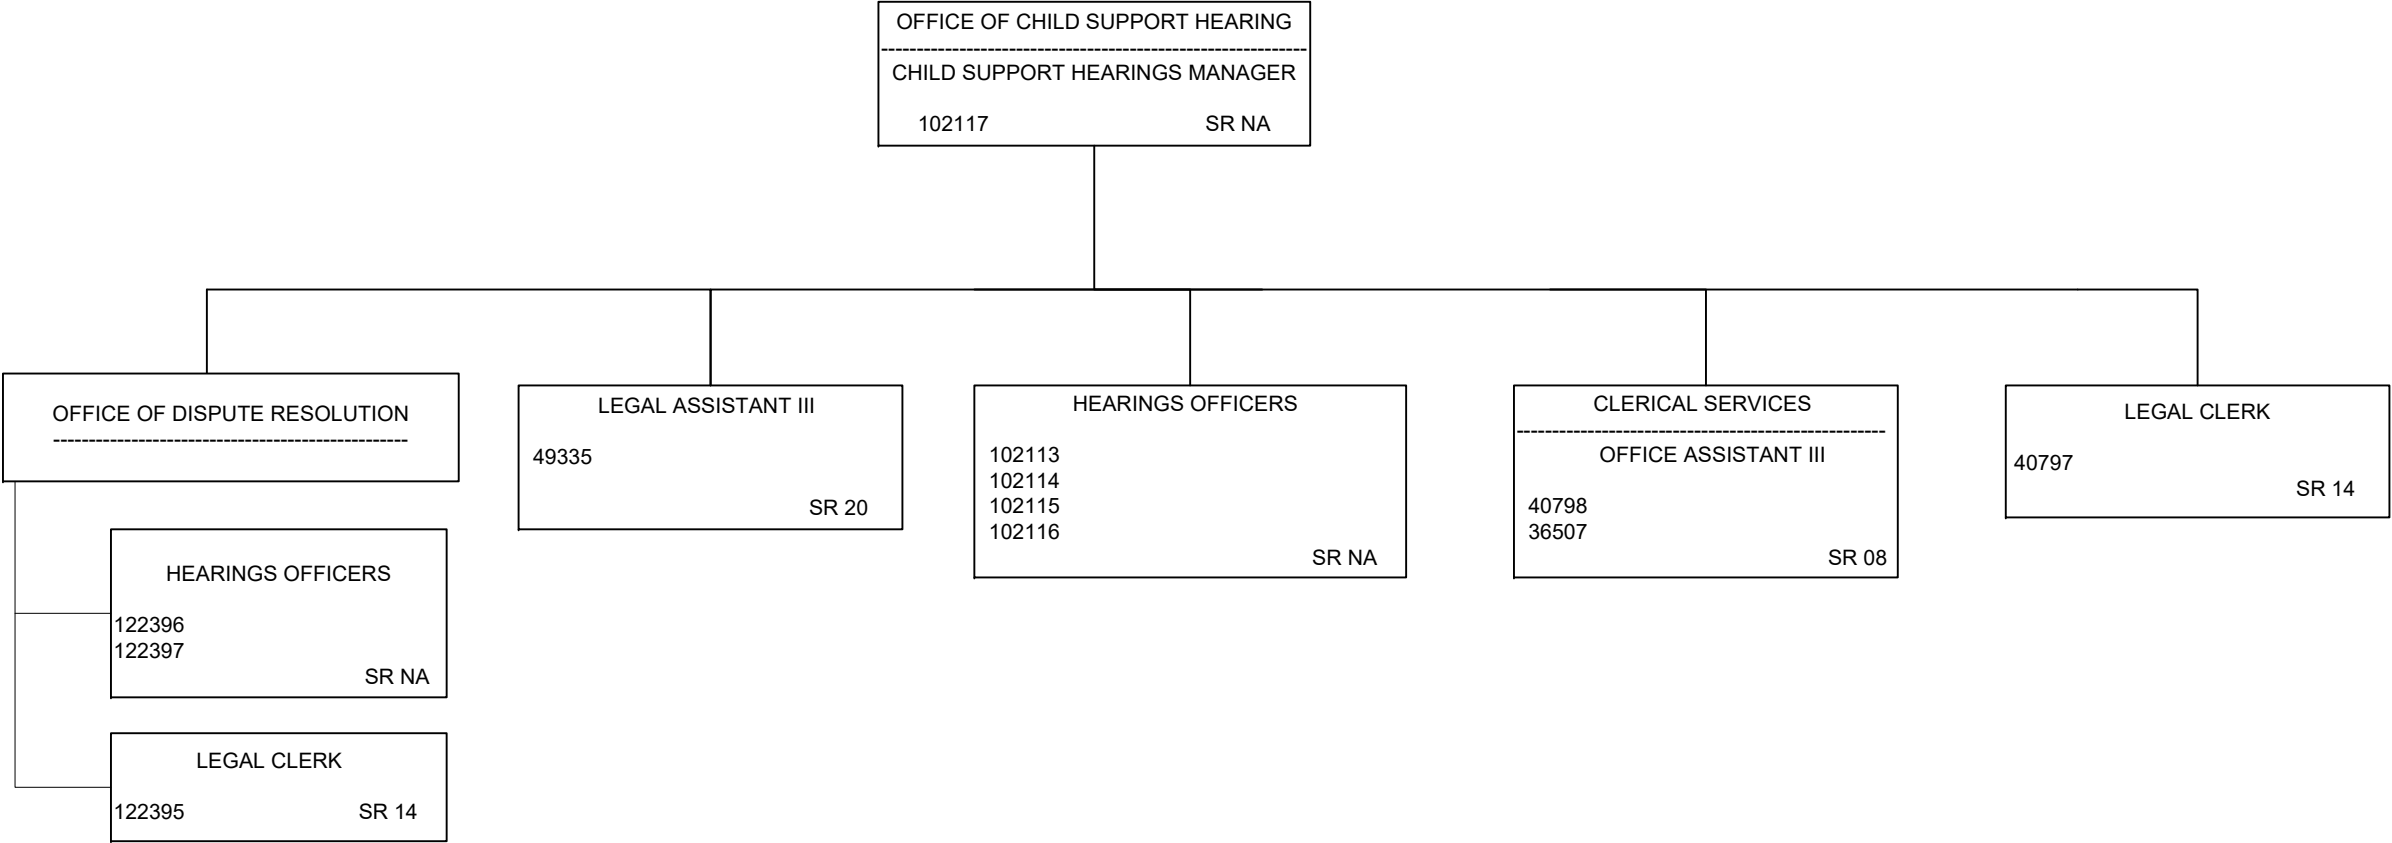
OFFICE OF CHILD SUPPORT HEARING

CHILD SUPPORT HEARINGS MANAGER

102117 SR NA

OFFICE OF DISPUTE RESOLUTION

HEARINGS OFFICERS

122396
122397

SR NA

LEGAL CLERK

122395 SR 14

LEGAL ASSISTANT III

49335

SR 20

HEARINGS OFFICERS

102113
102114
102115
102116

SR NA

CLERICAL SERVICES

OFFICE ASSISTANT III

40798
36507

SR 08

LEGAL CLERK

40797

SR 14